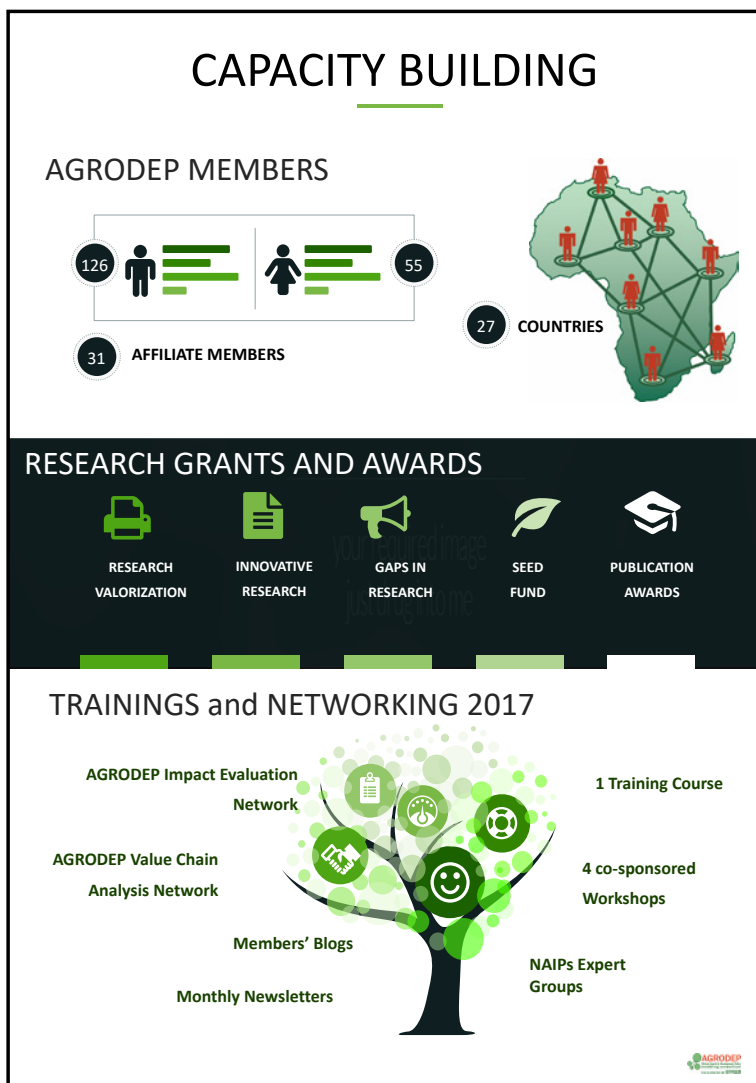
CAPACITY BUILDING

AGRODEP MEMBERS

126

55

31 AFFILIATE MEMBERS

27 COUNTRIES

RESEARCH GRANTS AND AWARDS

RESEARCH VALORIZATION

INNOVATIVE RESEARCH

GAPS IN RESEARCH

SEED FUND

PUBLICATION AWARDS

your featured image just drag in one

TRAININGS and NETWORKING 2017

AGRODEP Impact Evaluation Network

AGRODEP Value Chain Analysis Network

Members' Blogs

Monthly Newsletters

1 Training Course

4 co-sponsored Workshops

NAIPs Expert Groups

AGRODEP